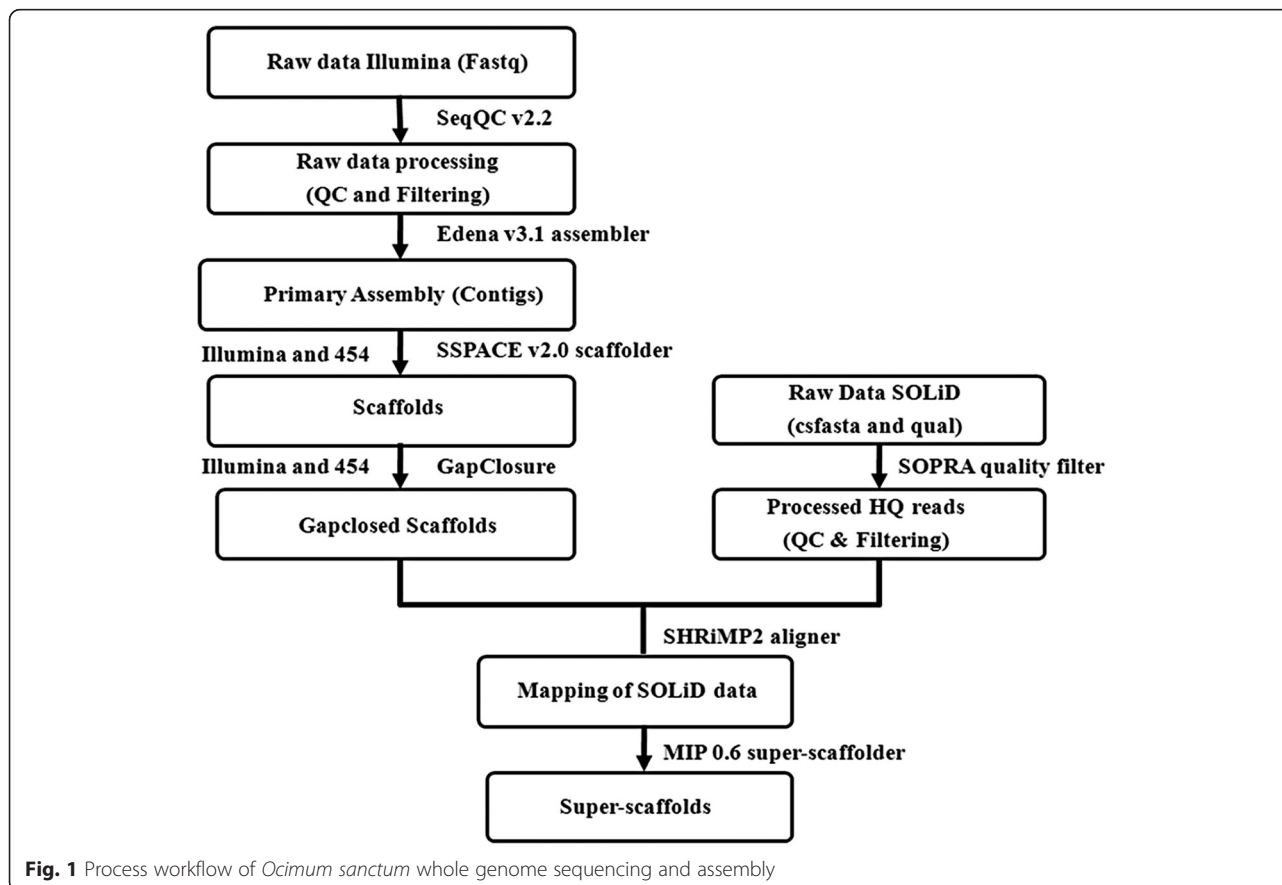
Raw data Illumina (Fastq)

SeqQC v2.2

Raw data processing

(QC and Filtering)

Edena v3.1 assembler

Primary Assembly (Contigs)

Illumina and 454

SSPACE v2.0 scaffolder

Scaffolds

Illumina and 454

GapClosure

Gapclosed Scaffolds

Raw Data SOLiD

(csfasta and qual)

SOPRA quality filter

Processed HQ reads

(QC & Filtering)

SHRiMP2 aligner

Mapping of SOLiD data

MIP 0.6 super-scaffolder

Super-scaffolds

Fig. 1 Process workflow of Ocimum sanctum whole genome sequencing and assembly